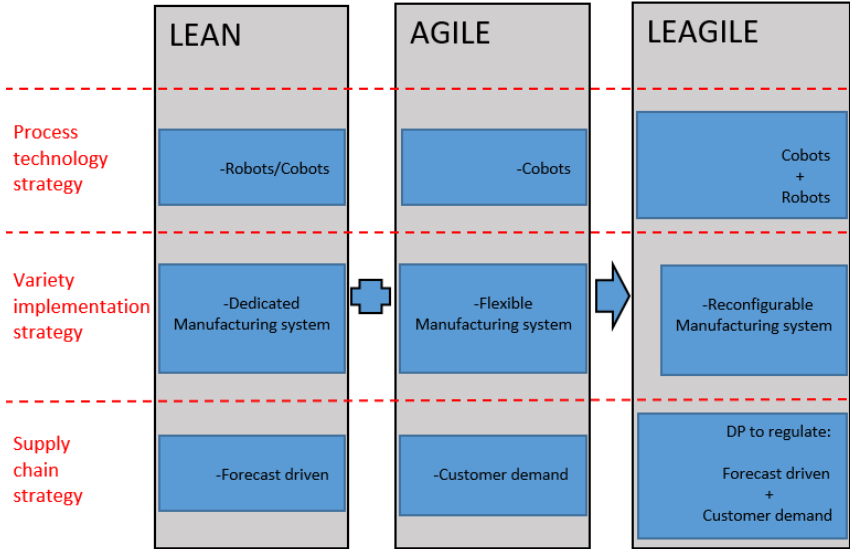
LEAN

AGILE

LEAGILE

Process technology strategy

-Robots/Cobots

-Cobots

Cobots
+
Robots

Variety implementation strategy

-Dedicated Manufacturing system

-Flexible Manufacturing system

-Reconfigurable Manufacturing system

Supply chain strategy

-Forecast driven

-Customer demand

DP to regulate:

Forecast driven
+
Customer demand